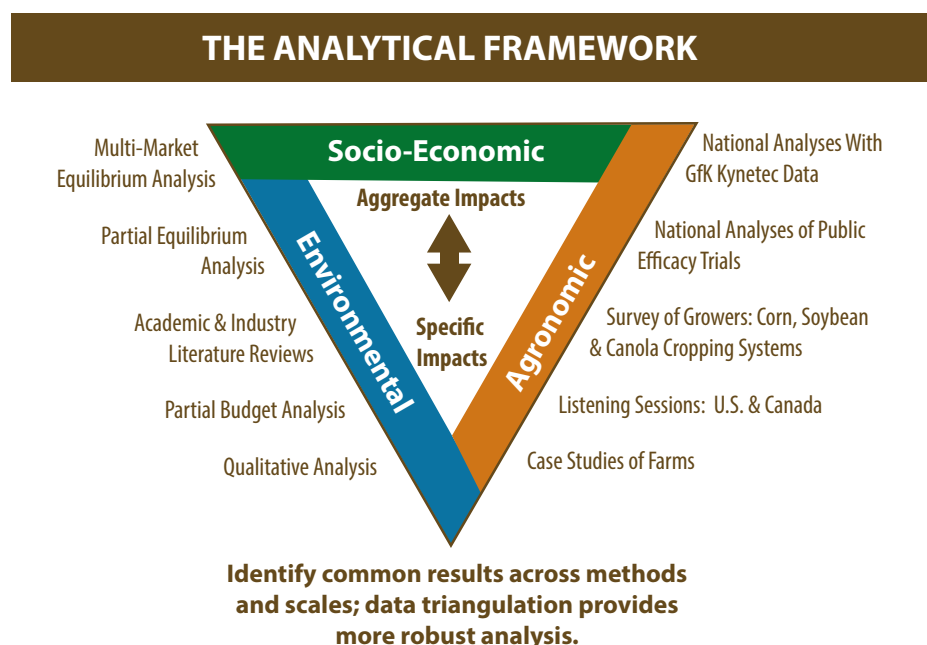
THE ANALYTICAL FRAMEWORK

Multi-Market Equilibrium Analysis

Partial Equilibrium Analysis

Academic & Industry Literature Reviews

Partial Budget Analysis

Qualitative Analysis

Socio-Economic

Aggregate Impacts

Specific Impacts

Environmental

Agronomic

National Analyses With GfK Kynetec Data

National Analyses of Public Efficacy Trials

Survey of Growers: Corn, Soybean & Canola Cropping Systems

Listening Sessions: U.S. & Canada

Case Studies of Farms

Identify common results across methods and scales; data triangulation provides more robust analysis.